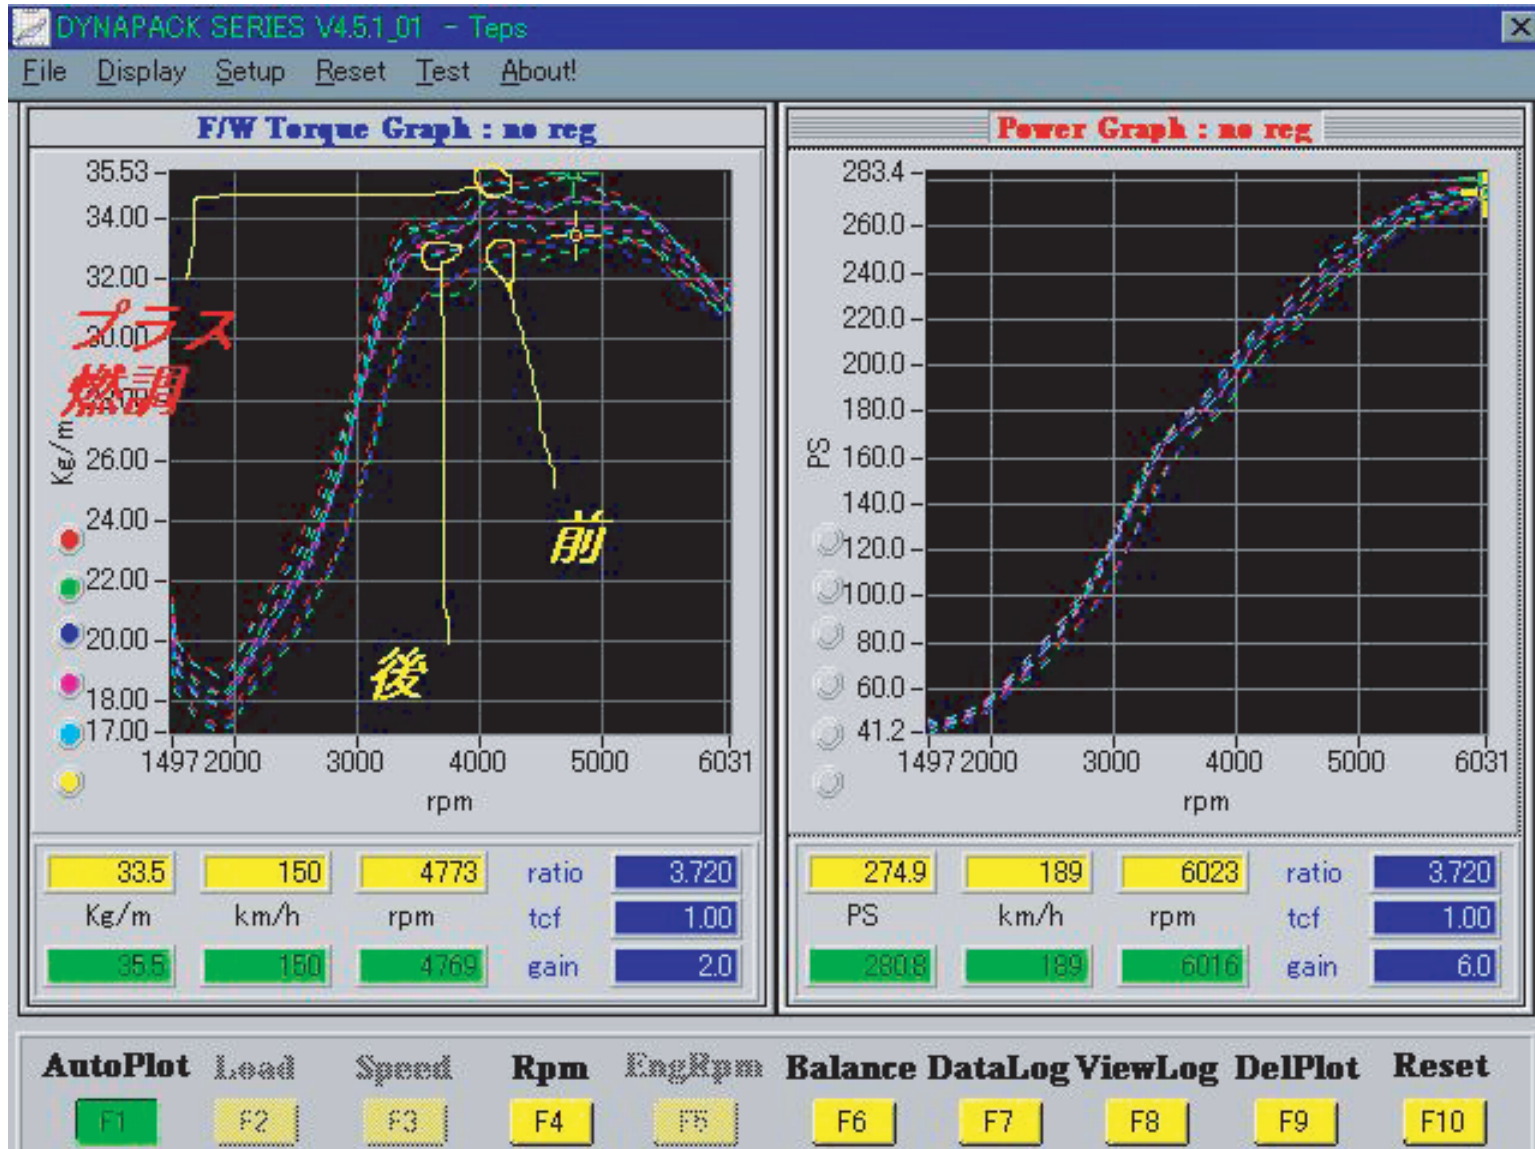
DYNAPACK SERIES V4.5.1_01 - Teps

File Display Setup Reset Test About!

F/W Torque Graph : no reg

35.53
34.00
32.00
30.00
28.00
26.00
24.00
22.00
20.00
18.00
17.00

Kg/m

プラス燃調

前

後

1497 2000 3000 4000 5000 6031
rpm

Power Graph : no reg

283.4
260.0
240.0
220.0
200.0
180.0
160.0
140.0
120.0
100.0
80.0
60.0
41.2

PS

1497 2000 3000 4000 5000 6031
rpm

| 33.5 | 150 | 4773 | ratio | 3.720 |
|---|---|---|---|---|
| Kg/m | km/h | rpm | tcf | 1.00 |
| 35.5 | 150 | 4769 | gain | 2.0 |

| 274.9 | 189 | 6023 | ratio | 3.720 |
|---|---|---|---|---|
| PS | km/h | rpm | tcf | 1.00 |
| 280.8 | 189 | 6016 | gain | 6.0 |

AutoPlot Load Speed Rpm EngRpm Balance DataLog ViewLog DelPlot Reset

F1 F2 F3 F4 F5 F6 F7 F8 F9 F10